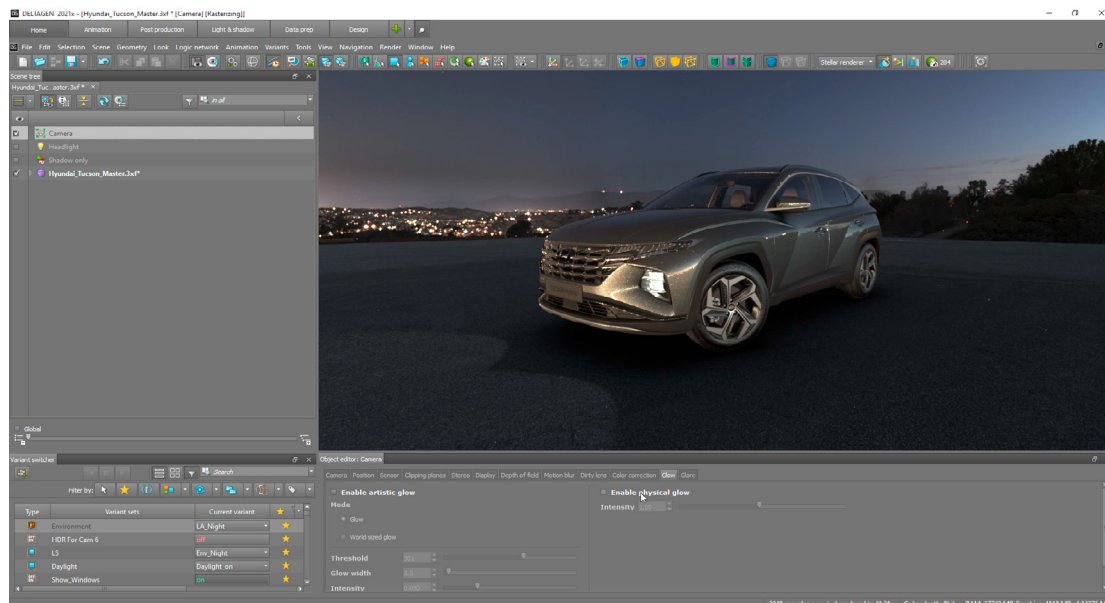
DELTAGEN 2021x - [Hyundai_Tucson_Master.3xf * [Camera] [Rasterizing]]

Home | Animation | Post production | Light & shadow | Data prep | Design

File Edit Selection Scene Geometry Look Logic network Animation Variants Tools View Navigation Render Window Help

Stellar renderer | 204

Scene tree
Hyundai_Tuc...aster.3xf *
in all

Camera
Headlight
Shadow only
Hyundai_Tucson_Master.3xf*

Global

Variant switcher
Search
Filter by:

| Type | Variant sets | Current variant | ★ |
|---|---|---|---|
| | Environment | LA_Night | ★ |
| | HDRI For Cam 6 | off | ★ |
| | LS | Env_Night | ★ |
| | Daylight | Daylight_on | ★ |
| | Show_Windows | on | ★ |

Object editor: Camera

Camera | Position | Sensor | Clipping planes | Stereo | Display | Depth of field | Motion blur | Dirty lens | Color correction | Glow | Glare

Enable artistic glow
Mode
Glow
World sized glow
Threshold
Glow width
Intensity

Enable physical glow
Intensity